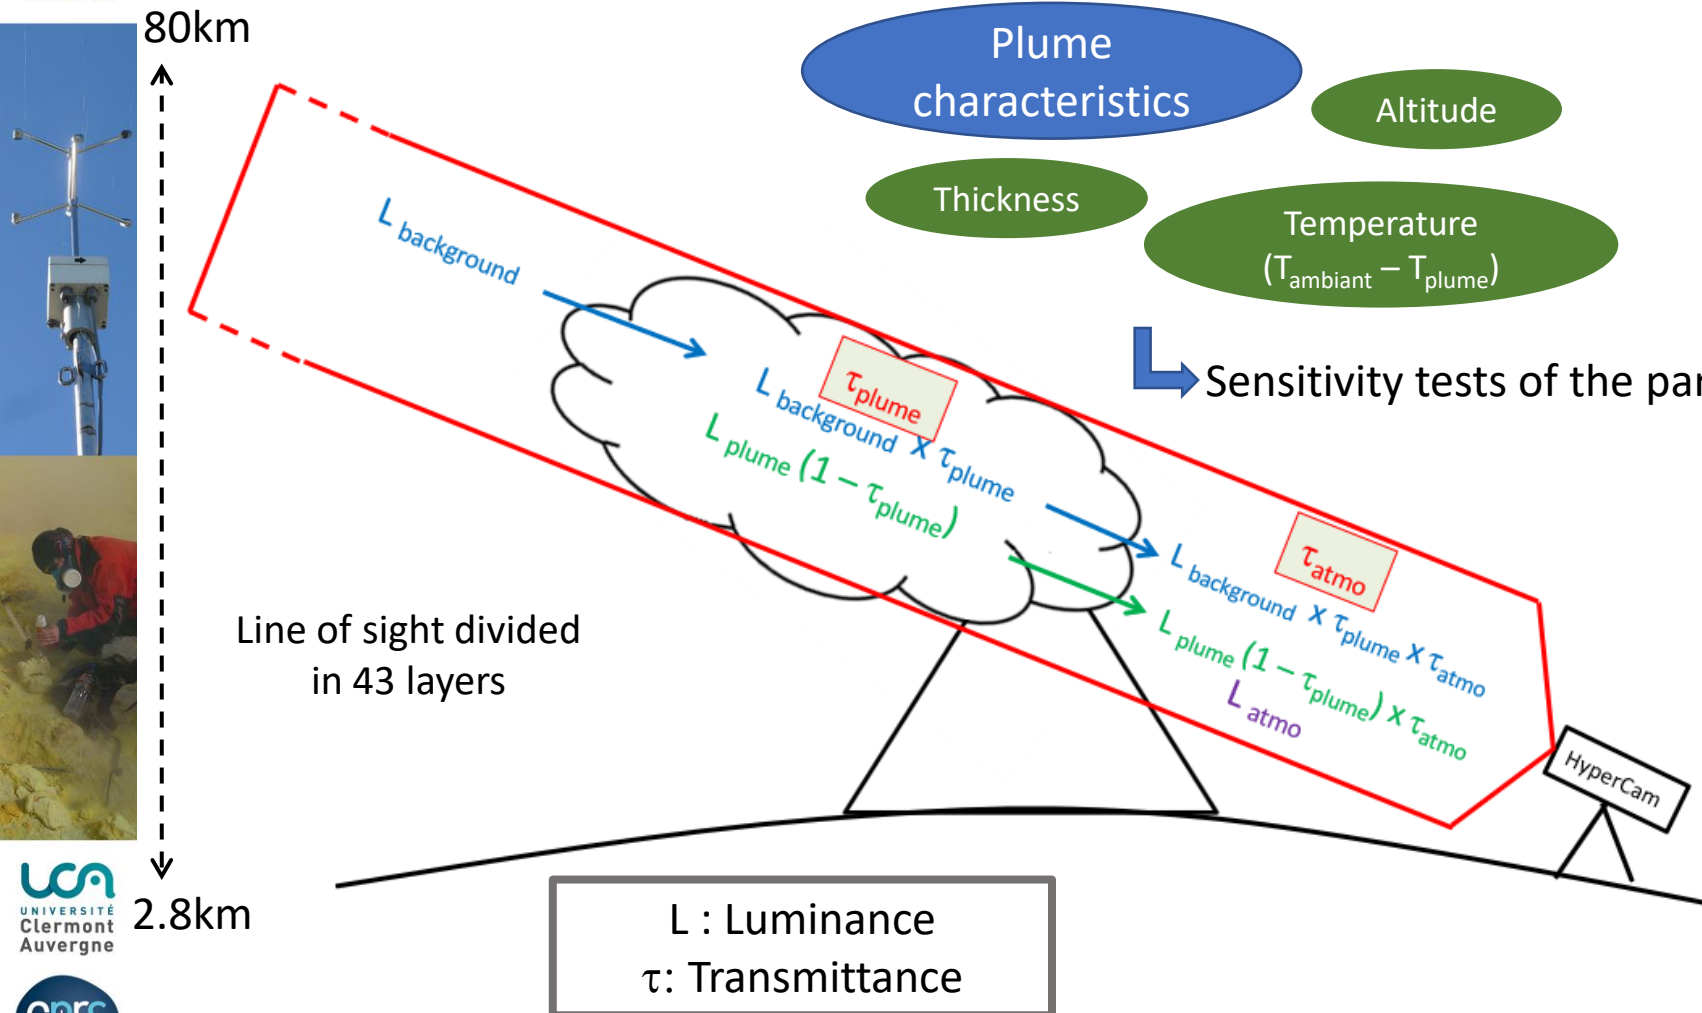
80km

Plume characteristics

Altitude

Thickness

Temperature ($T_{ambiant} - T_{plume}$)

Sensitivity tests of the par

$L_{background}$

$\tau_{plume}$

$L_{background} \times \tau_{plume}$

$L_{plume} (1 - \tau_{plume})$

$\tau_{atmo}$

$L_{background} \times \tau_{plume} \times \tau_{atmo}$

$L_{plume} (1 - \tau_{plume}) \times \tau_{atmo}$

$L_{atmo}$

HyperCam

Line of sight divided in 43 layers

UNIVERSITÉ Clermont Auvergne

2.8km

L : Luminance
τ: Transmittance